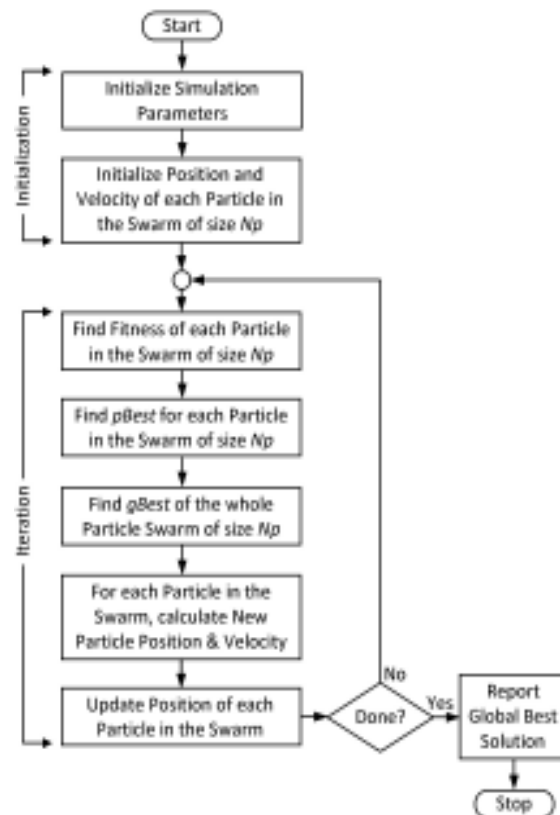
Start

Initialization

Initialize Simulation Parameters

Initialize Position and Velocity of each Particle in the Swarm of size *Np*

Iteration

Find Fitness of each Particle in the Swarm of size *Np*

Find *pBest* for each Particle in the Swarm of size *Np*

Find *gBest* of the whole Particle Swarm of size *Np*

For each Particle in the Swarm, calculate New Particle Position & Velocity

Update Position of each Particle in the Swarm

Done?

No

Yes

Report Global Best Solution

Stop